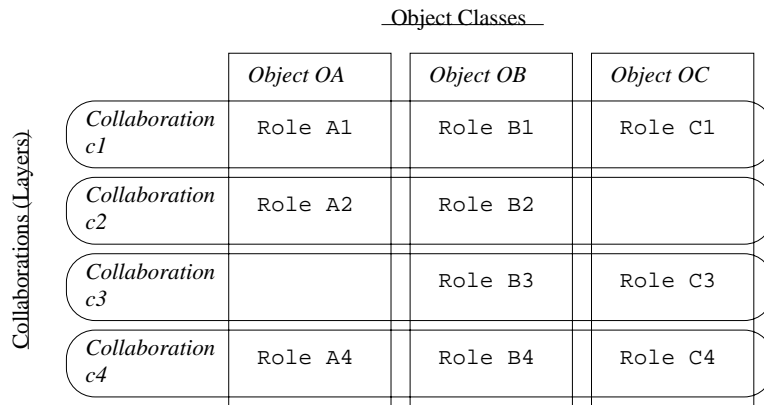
Object Classes

Collaborations (Layers)

| | Object OA | Object OB | Object OC |
|---|---|---|---|
| Collaboration c1 | Role A1 | Role B1 | Role C1 |
| Collaboration c2 | Role A2 | Role B2 | |
| Collaboration c3 | | Role B3 | Role C3 |
| Collaboration c4 | Role A4 | Role B4 | Role C4 |